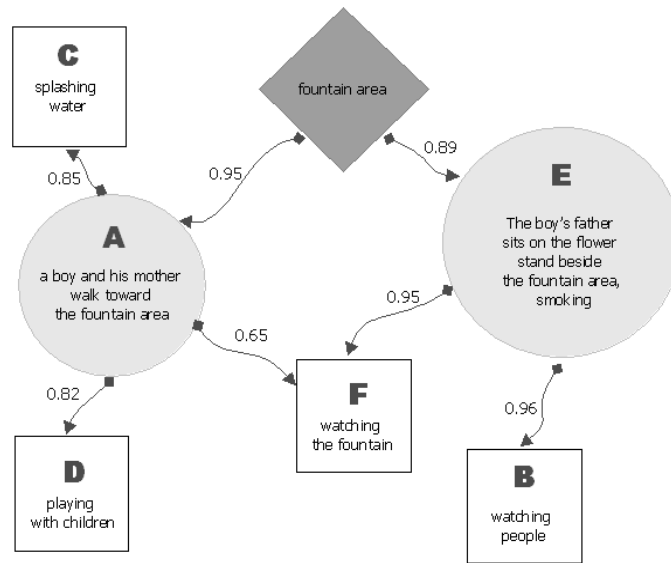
C
splashing water

fountain area

0.85

0.95

0.89

A
a boy and his mother walk toward the fountain area

E
The boy's father sits on the flower stand beside the fountain area, smoking

0.95

0.65

0.82

F
watching the fountain

0.96

D
playing with children

B
watching people